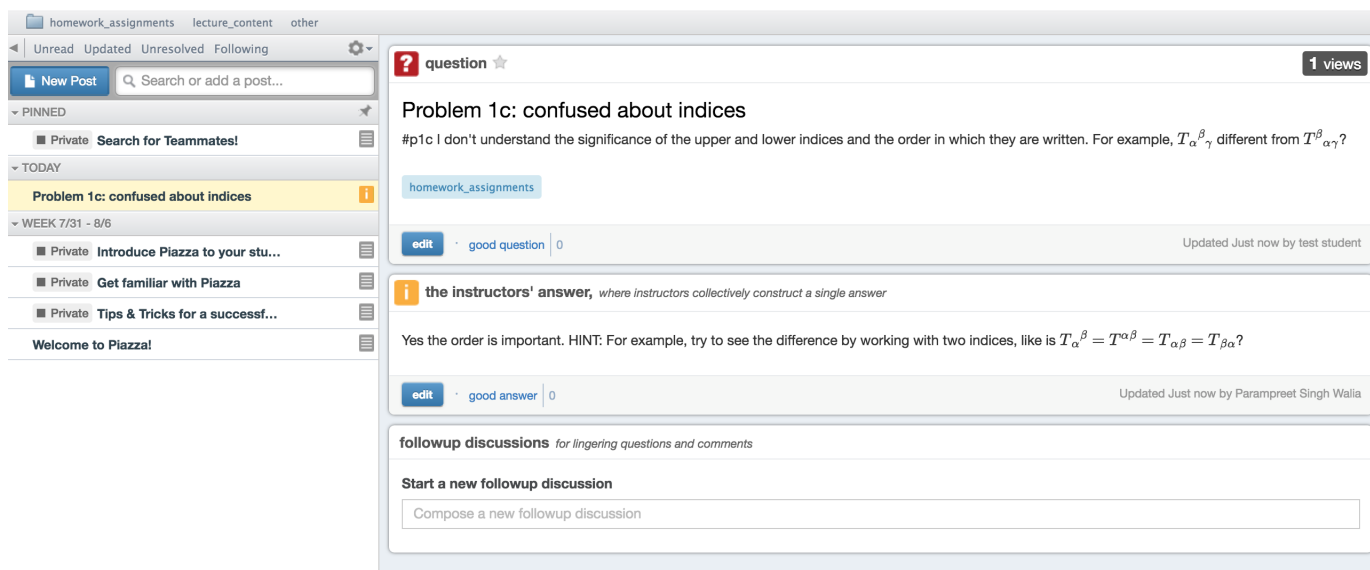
homework_assignments lecture_content other

Unread Updated Unresolved Following

New Post

Search or add a post...

PINNED

Private Search for Teammates!

TODAY

Problem 1c: confused about indices

WEEK 7/31 - 8/6

Private Introduce Piazza to your stu...

Private Get familiar with Piazza

Private Tips & Tricks for a successf...

Welcome to Piazza!

question

1 views

Problem 1c: confused about indices

#p1c I don't understand the significance of the upper and lower indices and the order in which they are written. For example, $T_{\alpha}{}^{\beta}{}_{\gamma}$ different from $T^{\beta}{}_{\alpha\gamma}$?

homework_assignments

edit · good question 0

Updated Just now by test student

the instructors' answer, where instructors collectively construct a single answer

Yes the order is important. HINT: For example, try to see the difference by working with two indices, like is $T_{\alpha}{}^{\beta} = T^{\alpha\beta} = T_{\alpha\beta} = T_{\beta\alpha}$?

edit · good answer 0

Updated Just now by Parampreet Singh Walia

followup discussions for lingering questions and comments

Start a new followup discussion

Compose a new followup discussion